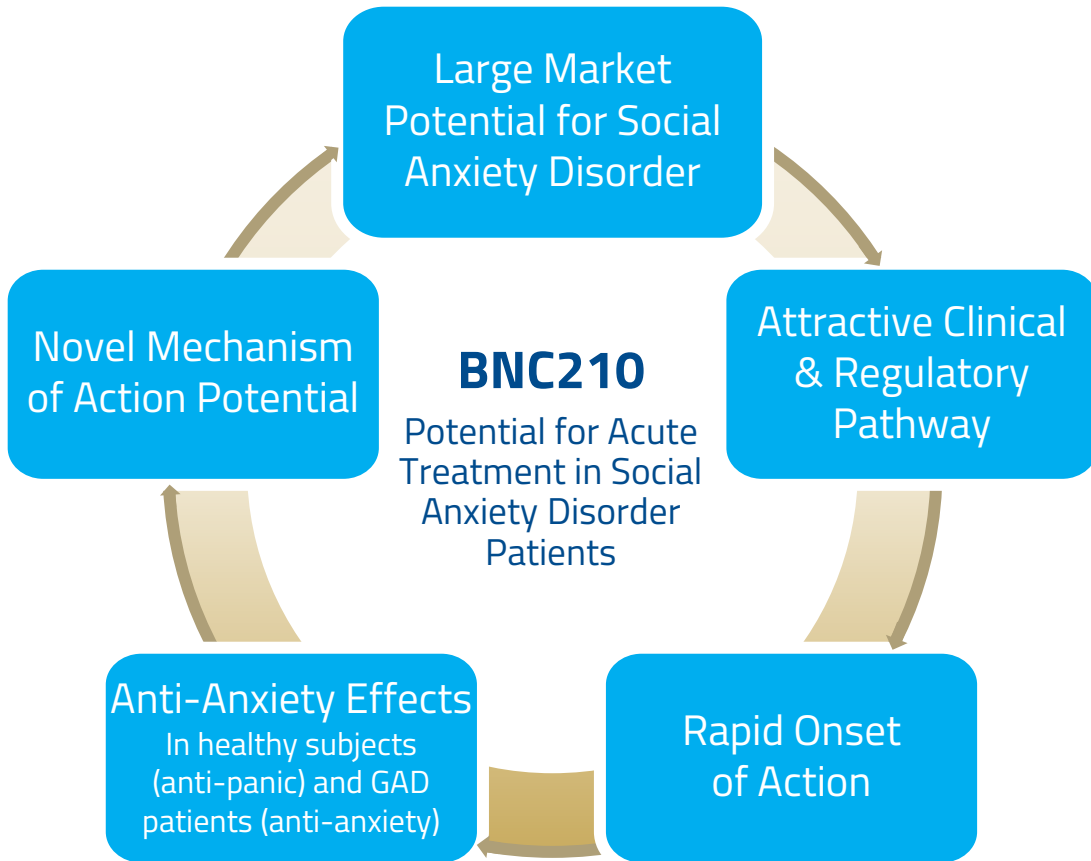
Large Market Potential for Social Anxiety Disorder

Attractive Clinical & Regulatory Pathway

Rapid Onset of Action

Anti-Anxiety Effects
In healthy subjects (anti-panic) and GAD patients (anti-anxiety)

Novel Mechanism of Action Potential

BNC210
Potential for Acute Treatment in Social Anxiety Disorder Patients